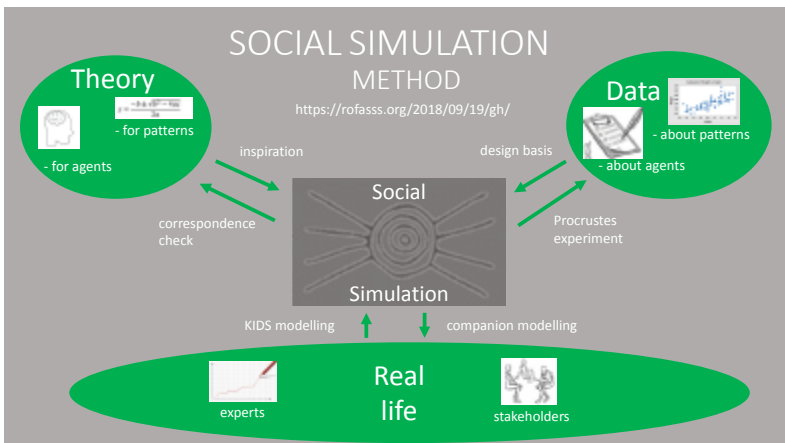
SOCIAL SIMULATION
METHOD
https://rofasss.org/2018/09/19/gh/

Theory
$y = \frac{-b \pm \sqrt{b^2-4ac}}{2a}$
- for patterns
- for agents

Data
- about patterns
- about agents

inspiration
correspondence check
design basis
Procrustes experiment

Social
Simulation

KIDS modelling
companion modelling

Real life
experts
stakeholders